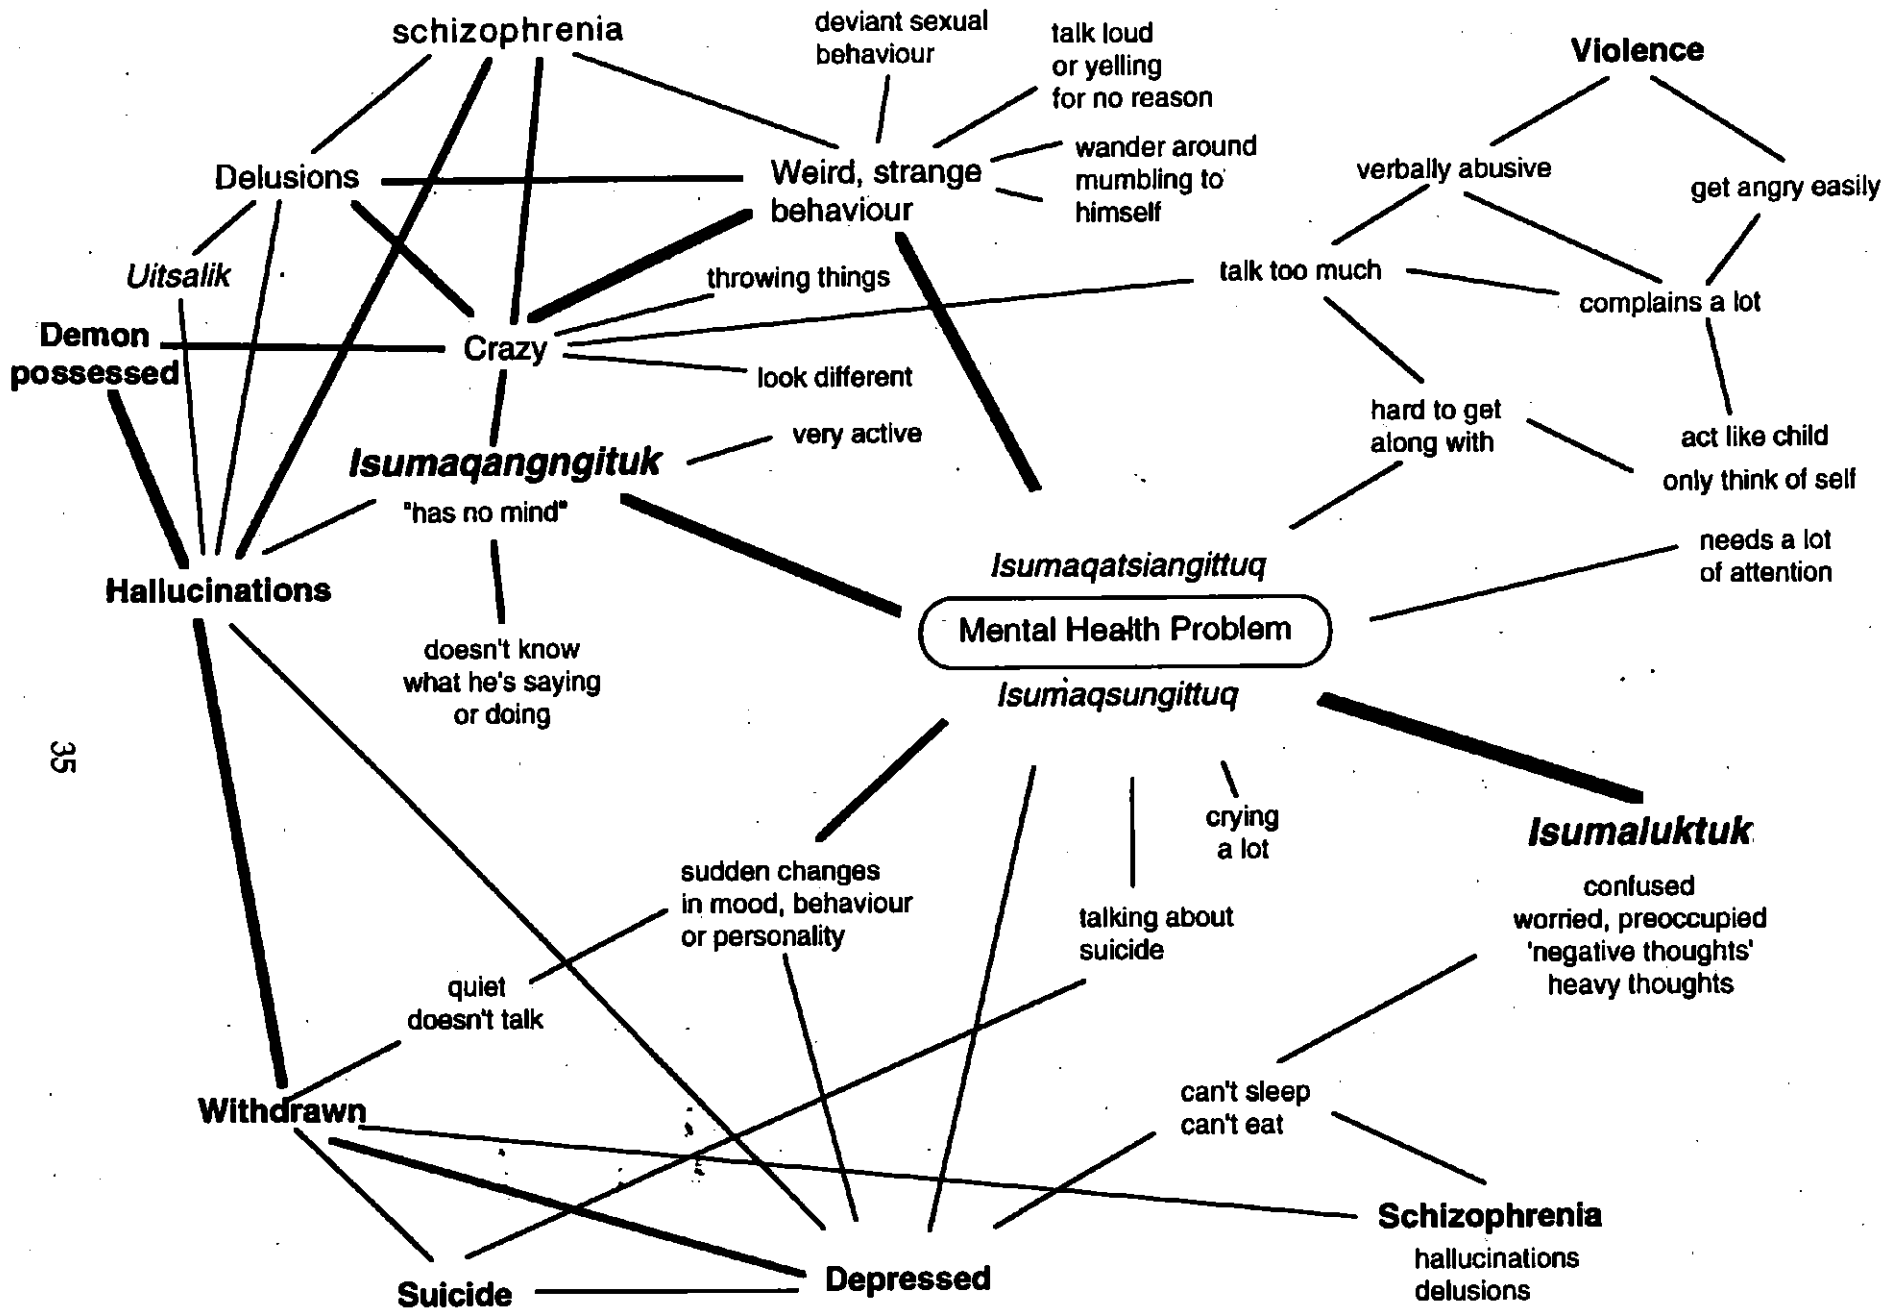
schizophrenia

deviant sexual behaviour

talk loud or yelling for no reason

Violence

Delusions

Weird, strange behaviour

wander around mumbling to himself

verbally abusive

get angry easily

Uitsalik

throwing things

talk too much

complains a lot

Demon possessed

Crazy

look different

hard to get along with

act like child

only think of self

Isumaqangngituk

very active

"has no mind"

Isumaqatsiangittuq

needs a lot of attention

Hallucinations

Mental Health Problem

Isumaqsungittuq

doesn't know what he's saying or doing

35

crying a lot

Isumaluktuk

confused
worried, preoccupied
'negative thoughts'
heavy thoughts

sudden changes in mood, behaviour or personality

talking about suicide

quiet
doesn't talk

can't sleep
can't eat

Withdrawn

Schizophrenia
hallucinations
delusions

Suicide

Depressed